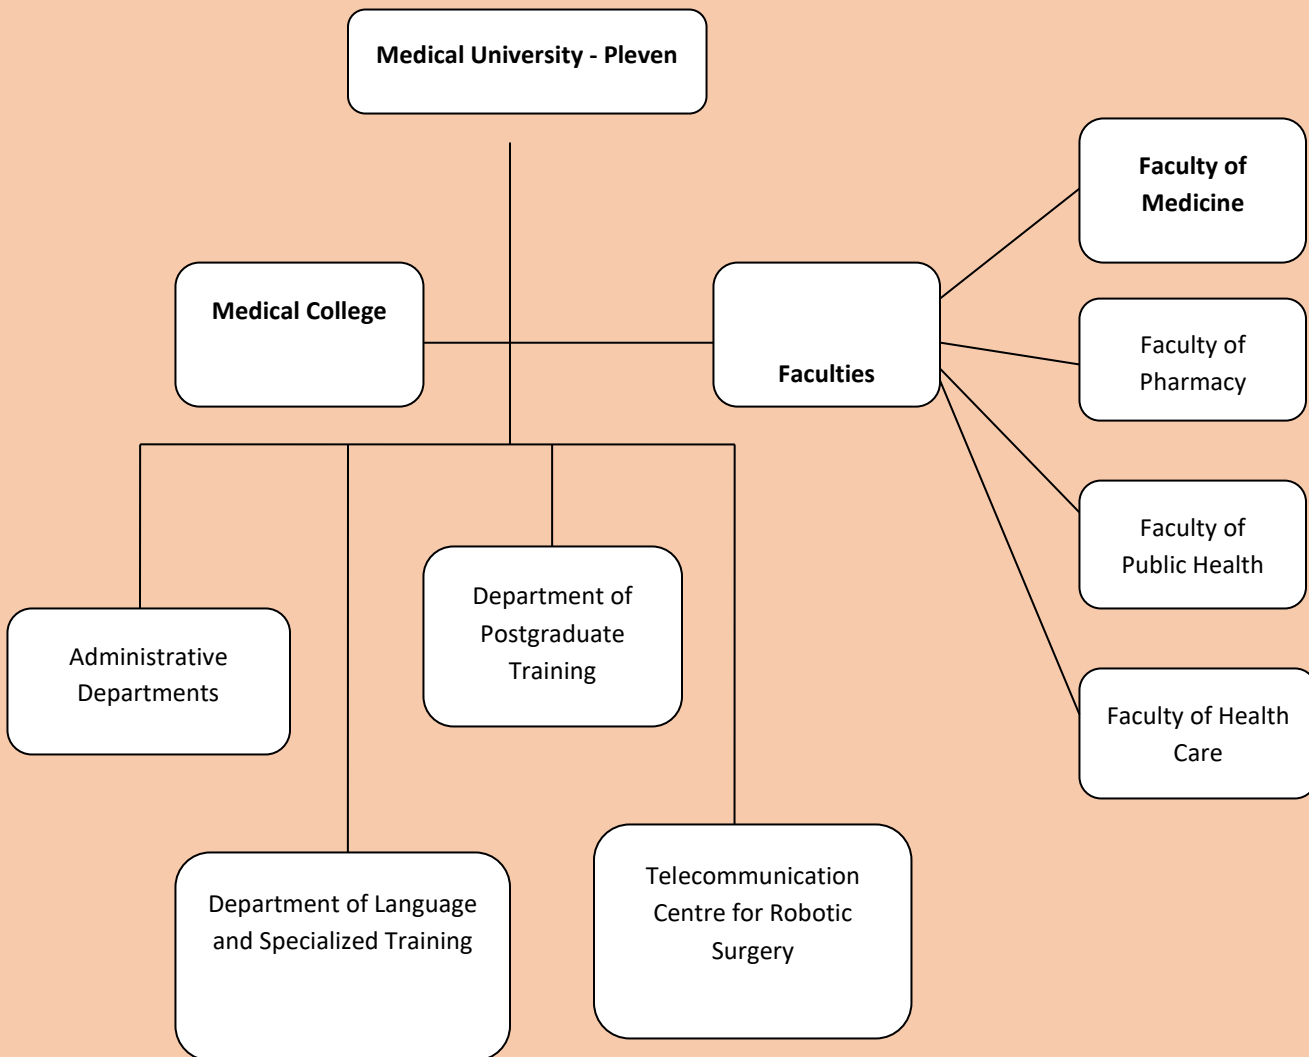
Medical University - Pleven

Medical College

Faculties

Faculty of Medicine

Faculty of Pharmacy

Faculty of Public Health

Faculty of Health Care

Administrative Departments

Department of Postgraduate Training

Department of Language and Specialized Training

Telecommunication Centre for Robotic Surgery